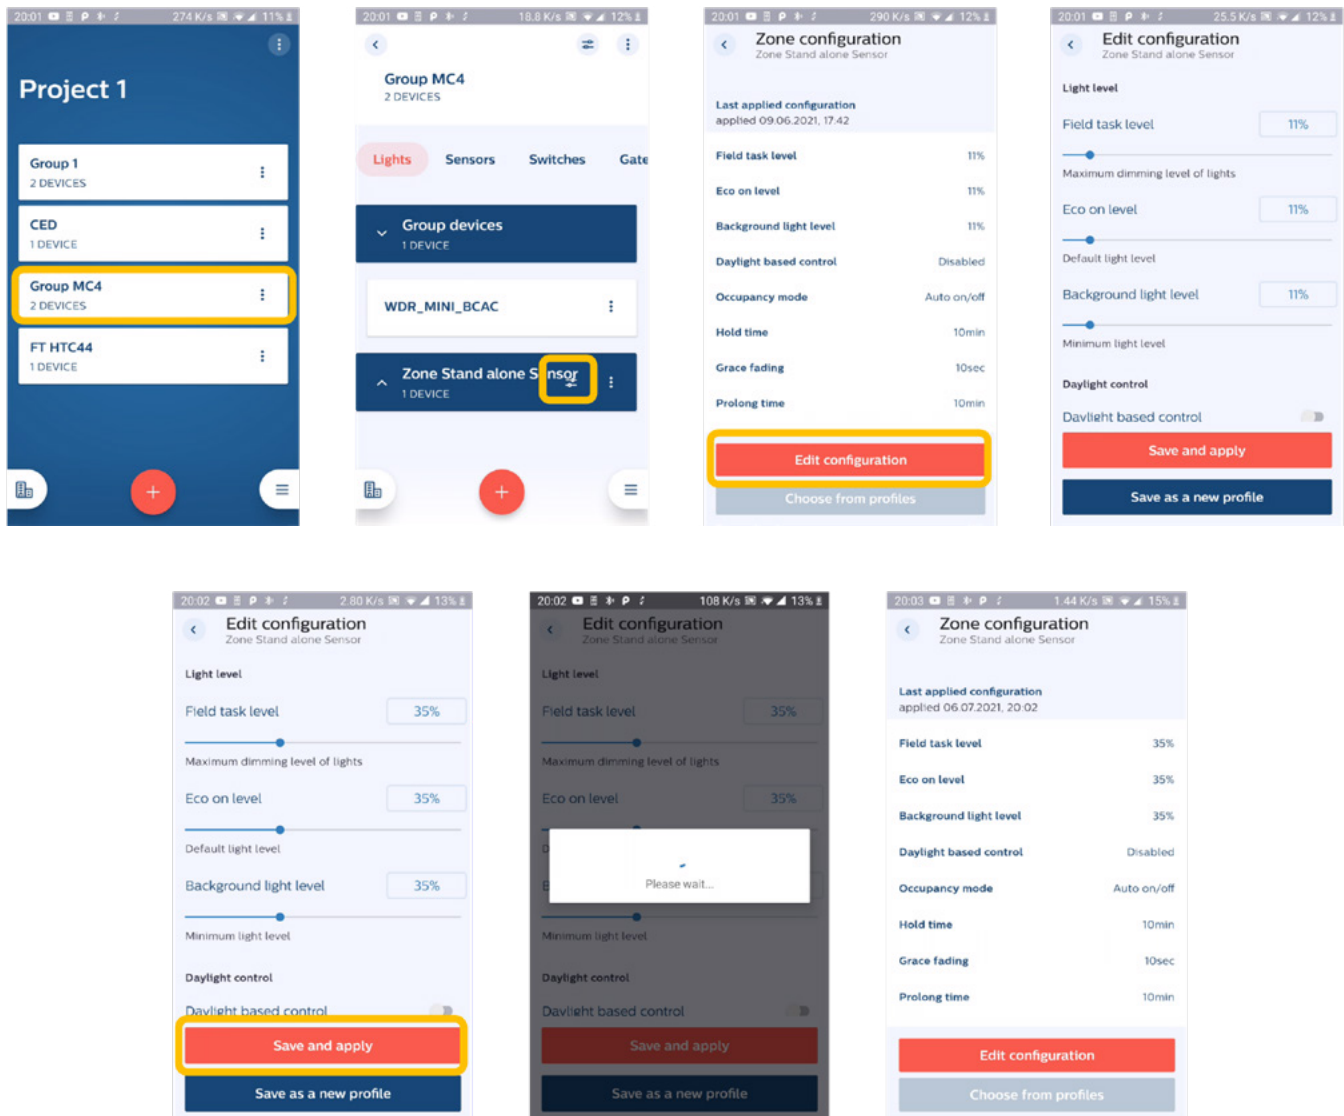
20:01 274 K/s 11%

Project 1

Group 1
2 DEVICES

CED
1 DEVICE

Group MC4
2 DEVICES

FT HTC44
1 DEVICE

20:01 18.8 K/s 12%

Group MC4
2 DEVICES

Lights Sensors Switches Gate

Group devices
1 DEVICE

WDR_MINI_BCAC

Zone Stand alone Sensor
1 DEVICE

20:01 290 K/s 12%

Zone configuration
Zone Stand alone Sensor

Last applied configuration
applied 09.06.2021, 17:42

| | |
|---|---|
| Field task level | 11% |
| Eco on level | 11% |
| Background light level | 11% |
| Daylight based control | Disabled |
| Occupancy mode | Auto on/off |
| Hold time | 10min |
| Grace fading | 10sec |
| Prolong time | 10min |

Edit configuration
Choose from profiles

20:01 25.5 K/s 12%

Edit configuration
Zone Stand alone Sensor

Light level
Field task level 11%
Maximum dimming level of lights
Eco on level 11%
Default light level
Background light level 11%
Minimum light level
Daylight control
Daylight based control

Save and apply
Save as a new profile

20:02 2.80 K/s 13%

Edit configuration
Zone Stand alone Sensor

Light level
Field task level 35%
Maximum dimming level of lights
Eco on level 35%
Default light level
Background light level 35%
Minimum light level
Daylight control
Daylight based control

Save and apply
Save as a new profile

20:02 108 K/s 13%

Edit configuration
Zone Stand alone Sensor

Light level
Field task level 35%
Maximum dimming level of lights
Eco on level 35%
Please wait...
Minimum light level
Daylight control
Daylight based control

Save and apply
Save as a new profile

20:03 1.44 K/s 15%

Zone configuration
Zone Stand alone Sensor

Last applied configuration
applied 06.07.2021, 20:02

| | |
|---|---|
| Field task level | 35% |
| Eco on level | 35% |
| Background light level | 35% |
| Daylight based control | Disabled |
| Occupancy mode | Auto on/off |
| Hold time | 10min |
| Grace fading | 10sec |
| Prolong time | 10min |

Edit configuration
Choose from profiles